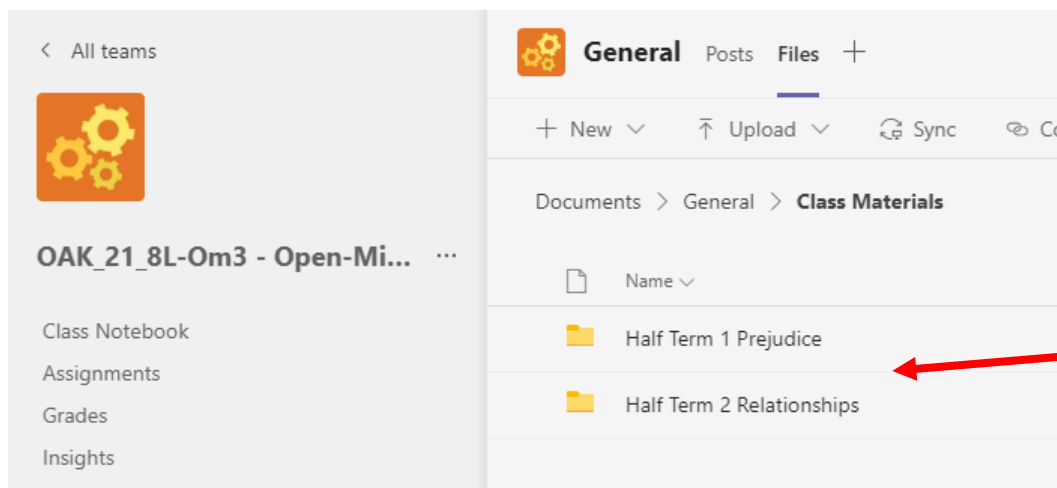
< All teams

OAK_21_8L-Om3 - Open-Mi... ···

Class Notebook

Assignments

Grades

Insights

General Posts Files +

+ New ⌄ Upload ⌄ Sync Co

Documents > General > Class Materials

Name ⌄

Half Term 1 Prejudice

Half Term 2 Relationships